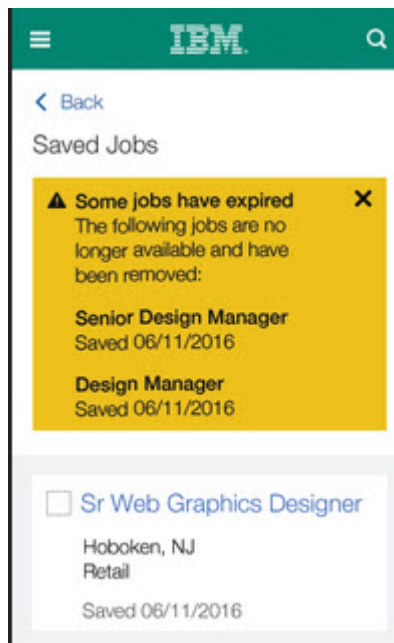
IBM

< Back

Saved Jobs

Some jobs have expired
The following jobs are no longer available and have been removed:

Senior Design Manager
Saved 06/11/2016

Design Manager
Saved 06/11/2016

Sr Web Graphics Designer

Hoboken, NJ
Retail

Saved 06/11/2016